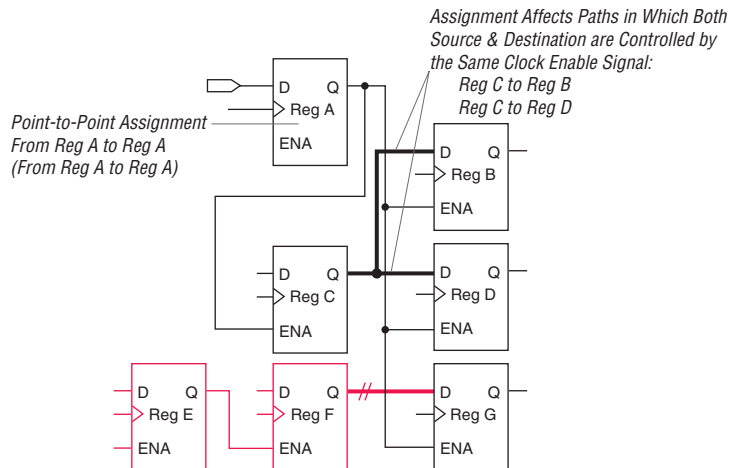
Assignment Affects Paths in Which Both Source & Destination are Controlled by the Same Clock Enable Signal:
Reg C to Reg B
Reg C to Reg D

Point-to-Point Assignment From Reg A to Reg A
(From Reg A to Reg A)

D Q
Reg A
ENA

D Q
Reg B
ENA

D Q
Reg C
ENA

D Q
Reg D
ENA

D Q
Reg E
ENA

D Q
Reg F
ENA

D Q
Reg G
ENA